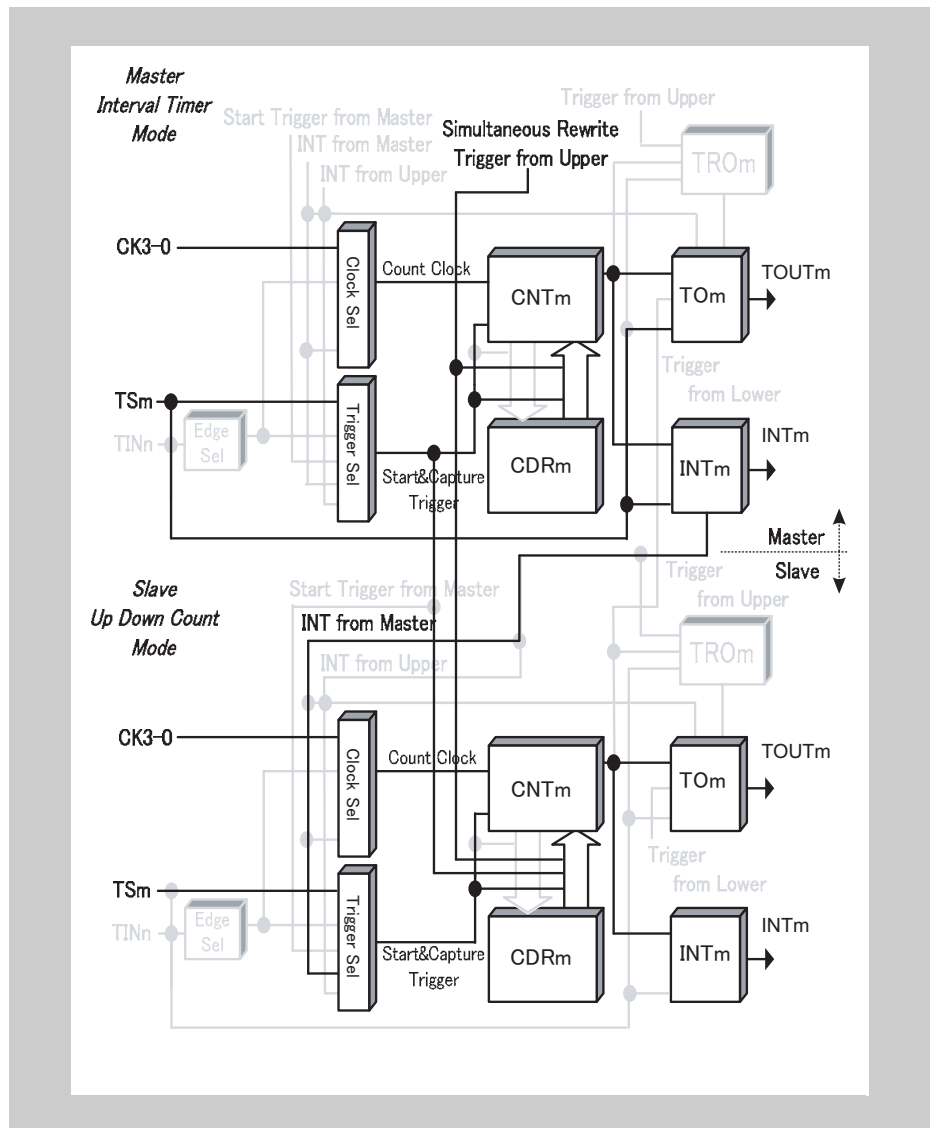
Master
Interval Timer
Mode

Start Trigger from Master
INT from Master
INT from Upper

Simultaneous Rewrite
Trigger from Upper

Trigger from Upper

TROm

CK3-0

Clock Sel

Count Clock

CNTm

TOm

TOUTm

Trigger
from Lower

TSm

TINn

Edge
Sel

Trigger Sel

CDRm

INTm

INTm

Start&Capture
Trigger

Master

Slave

Slave
Up Down Count
Mode

Start Trigger from Master

INT from Master

INT from Upper

Trigger
from Upper

TROm

CK3-0

Clock Sel

Count Clock

CNTm

TOm

TOUTm

Trigger
from Lower

TSm

TINn

Edge
Sel

Trigger Sel

Start&Capture
Trigger

CDRm

INTm

INTm